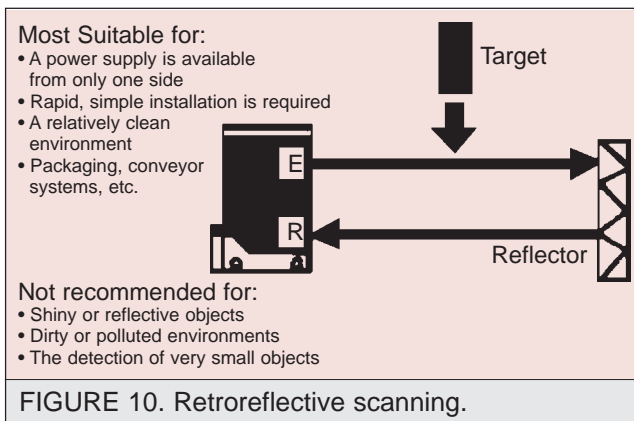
Most Suitable for:
• A power supply is available from only one side
• Rapid, simple installation is required
• A relatively clean environment
• Packaging, conveyor systems, etc.

Target

E

R

Reflector

Not recommended for:
• Shiny or reflective objects
• Dirty or polluted environments
• The detection of very small objects

FIGURE 10. Retroreflective scanning.